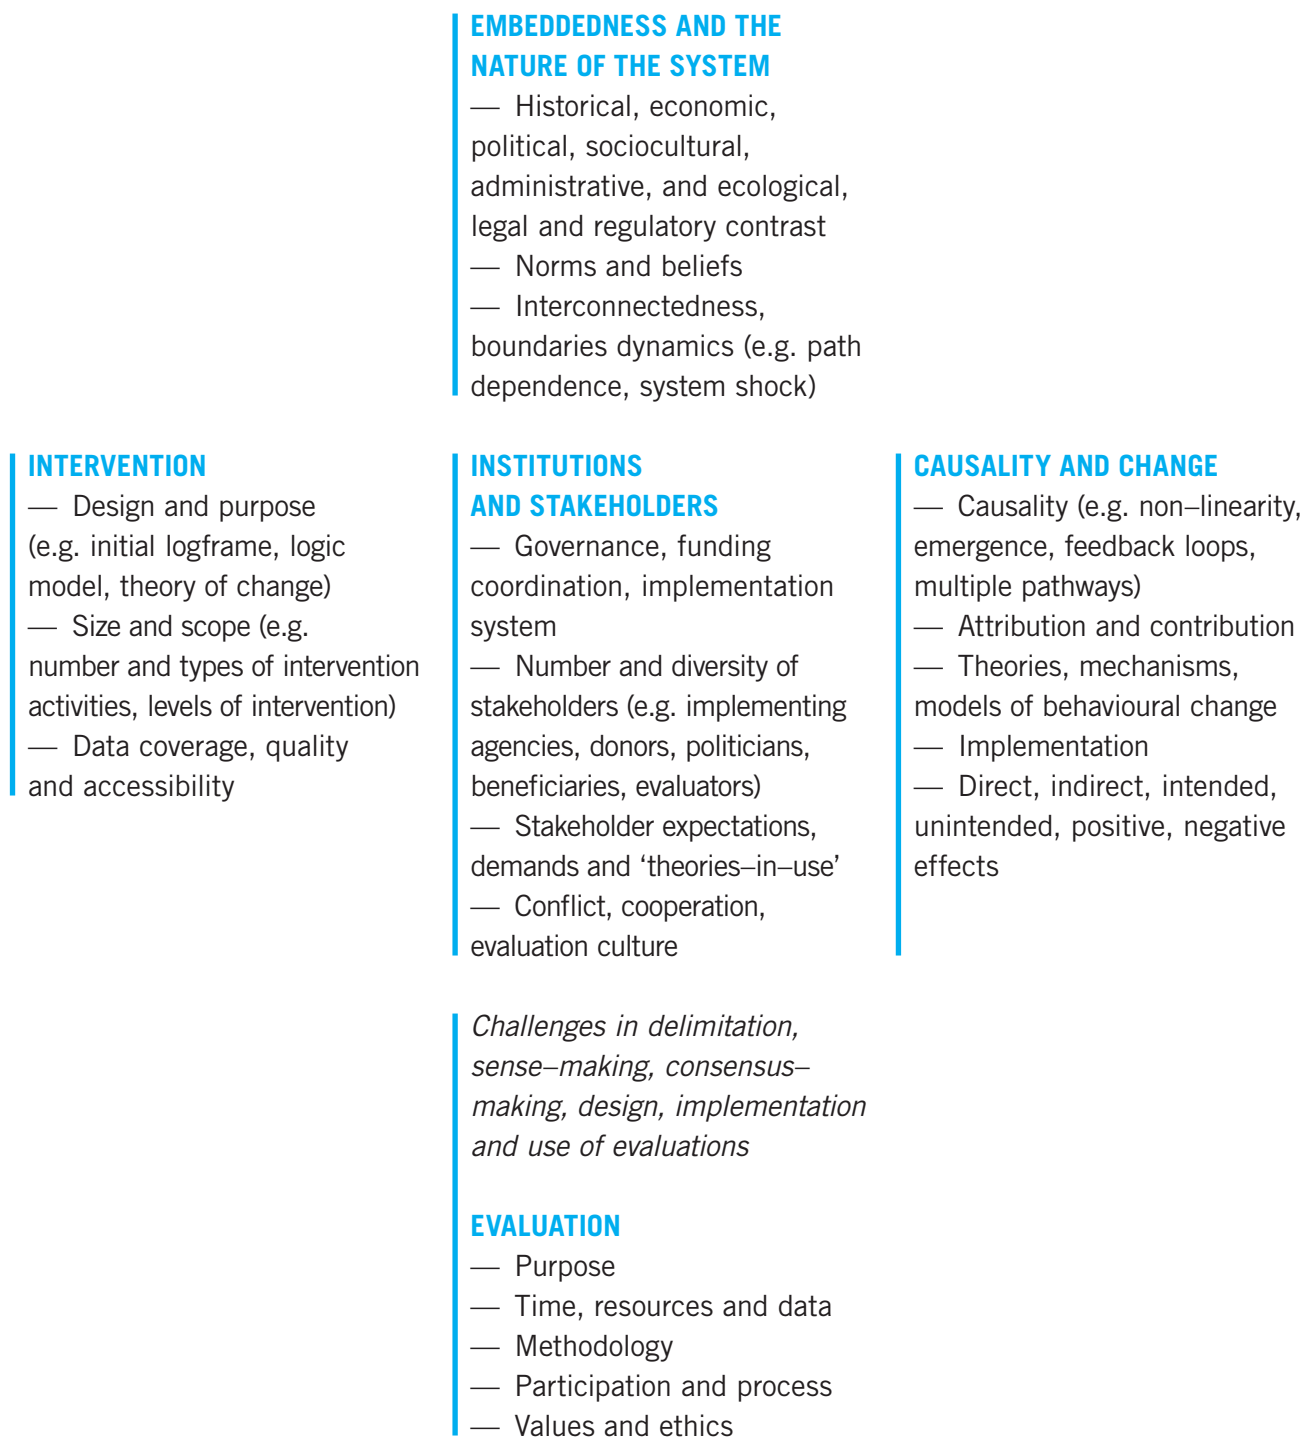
EMBEDDEDNESS AND THE NATURE OF THE SYSTEM
— Historical, economic, political, sociocultural, administrative, and ecological, legal and regulatory contrast
— Norms and beliefs
— Interconnectedness, boundaries dynamics (e.g. path dependence, system shock)

INTERVENTION
— Design and purpose (e.g. initial logframe, logic model, theory of change)
— Size and scope (e.g. number and types of intervention activities, levels of intervention)
— Data coverage, quality and accessibility

INSTITUTIONS AND STAKEHOLDERS
— Governance, funding coordination, implementation system
— Number and diversity of stakeholders (e.g. implementing agencies, donors, politicians, beneficiaries, evaluators)
— Stakeholder expectations, demands and 'theories–in–use'
— Conflict, cooperation, evaluation culture

CAUSALITY AND CHANGE
— Causality (e.g. non–linearity, emergence, feedback loops, multiple pathways)
— Attribution and contribution
— Theories, mechanisms, models of behavioural change
— Implementation
— Direct, indirect, intended, unintended, positive, negative effects

*Challenges in delimitation, sense–making, consensus–making, design, implementation and use of evaluations*

EVALUATION
— Purpose
— Time, resources and data
— Methodology
— Participation and process
— Values and ethics